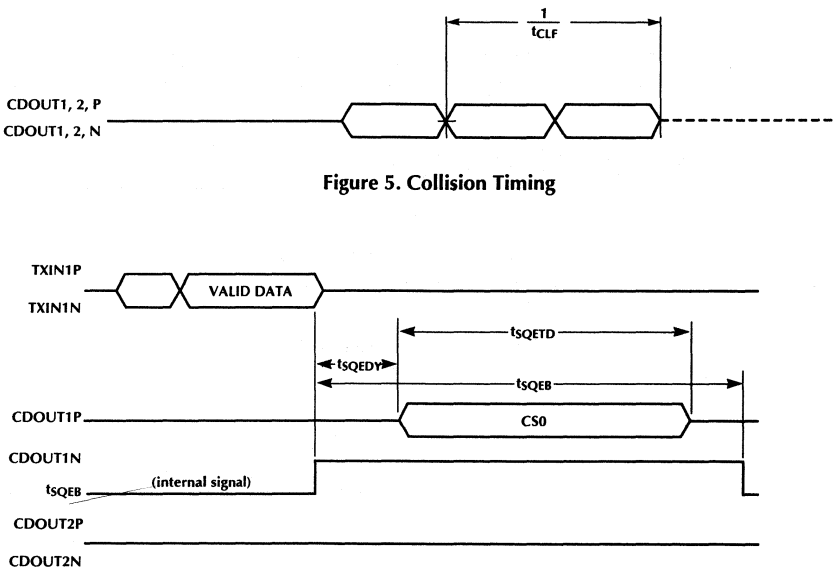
$\frac{1}{t_{CLF}}$

CDOUT1, 2, P
CDOUT1, 2, N

Figure 5. Collision Timing

TXIN1P
TXIN1N

VALID DATA

$t_{SQETD}$

$t_{SQEDY}$

$t_{SQEB}$

CDOUT1P

CS0

CDOUT1N

$t_{SQEB}$ (internal signal)

CDOUT2P

CDOUT2N